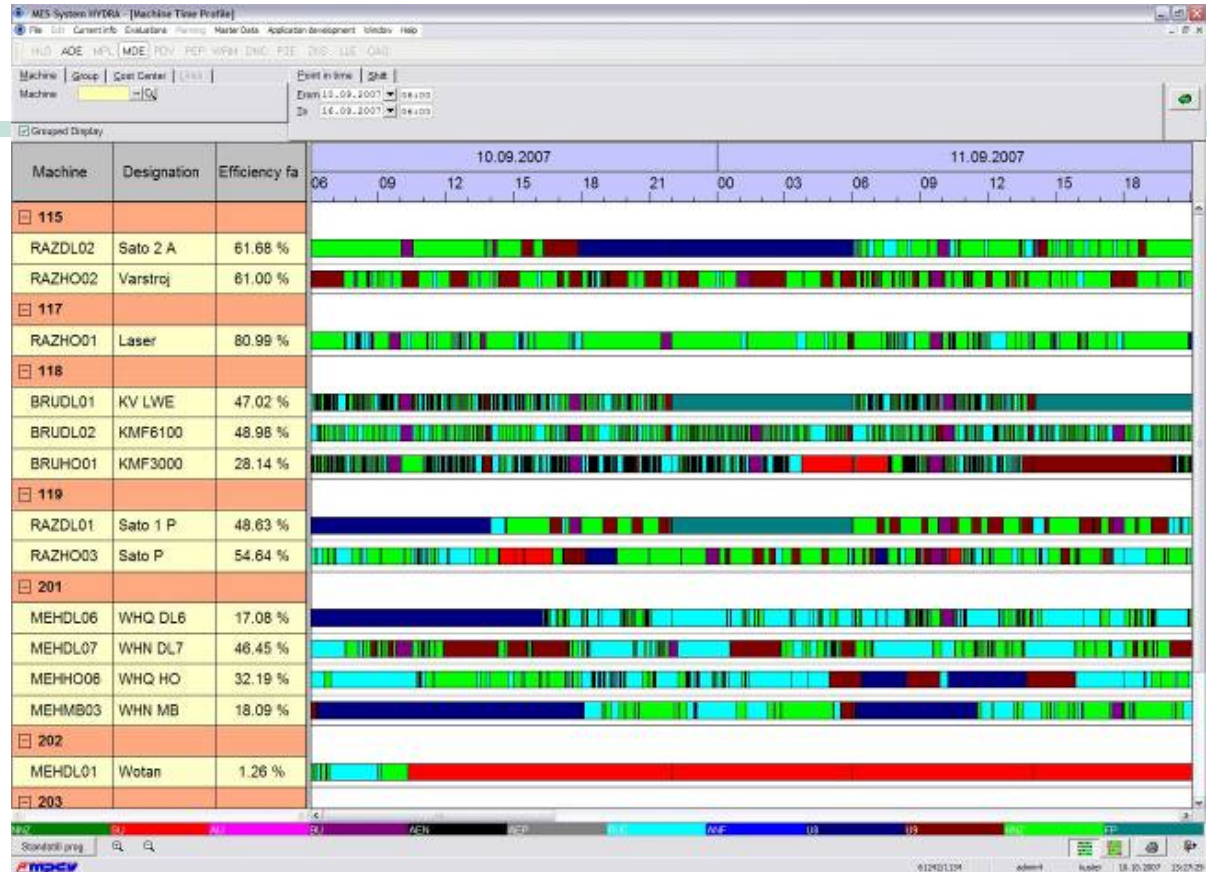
MES System HYDRA - [Machine Time Profile]

File Edit Current info Evaluations Planning Master Data Application development Window Help

HLD ADE MPL MDE PDV PEP WPM DNC PIE ZKS LLE CAQ

Machine | Group | Cost Center | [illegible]

Machine

Point in time | Shift

From 10.09.2007 06:00

To 16.09.2007 06:00

Grouped Display

| Machine | Designation | Efficiency fa |
|---|---|---|
| 115 | | |
| RAZDL02 | Sato 2 A | 61.68 % |
| RAZHO02 | Varstroj | 61.00 % |
| 117 | | |
| RAZHO01 | Laser | 80.99 % |
| 118 | | |
| BRUDL01 | KV LWE | 47.02 % |
| BRUDL02 | KMF6100 | 48.98 % |
| BRUHO01 | KMF3000 | 28.14 % |
| 119 | | |
| RAZDL01 | Sato 1 P | 48.63 % |
| RAZHO03 | Sato P | 54.64 % |
| 201 | | |
| MEHDL06 | WHQ DL6 | 17.08 % |
| MEHDL07 | WHN DL7 | 46.45 % |
| MEHHO06 | WHQ HO | 32.19 % |
| MEHMB03 | WHN MB | 18.09 % |
| 202 | | |
| MEHDL01 | Wotan | 1.26 % |
| 203 | | |

10.09.2007 11.09.2007

06 09 12 15 18 21 00 03 06 09 12 15 18

NKZ SU AU BU AEN BEP RUS ANF U8 U9 RKZ FP

Standard prog

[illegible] admin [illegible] 18.10.2007 15:27:29